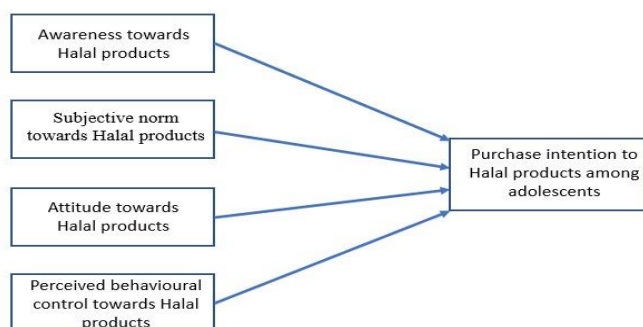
Awareness towards Halal products

Subjective norm towards Halal products

Attitude towards Halal products

Perceived behavioural control towards Halal products

Purchase intention to Halal products among adolescents